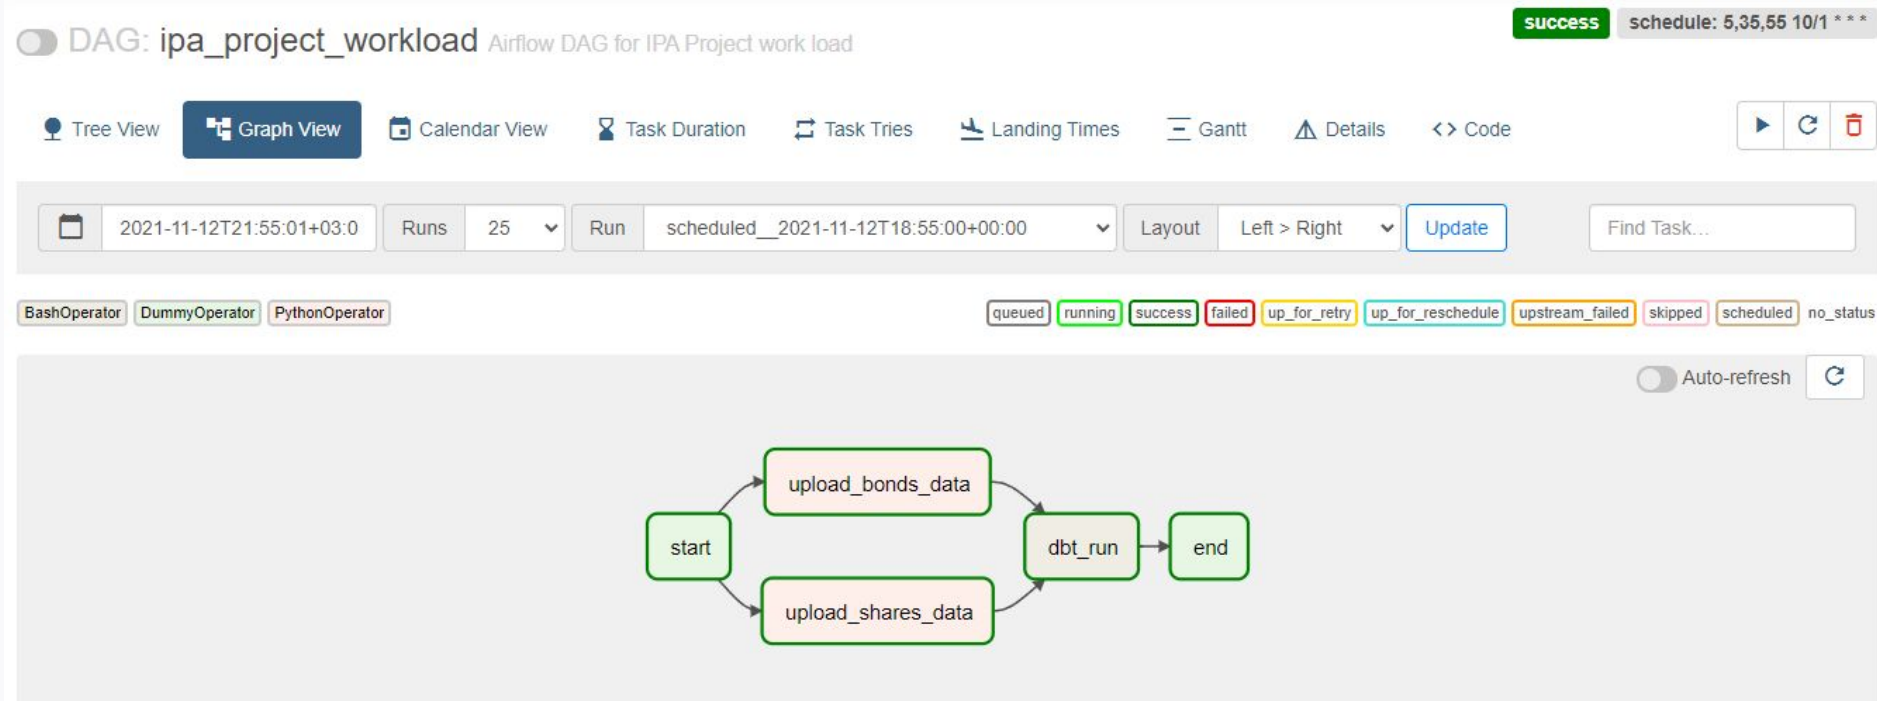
DAG: ipa_project_workload Airflow DAG for IPA Project work load

success schedule: 5,35,55 10/1 * * *

Tree View Graph View Calendar View Task Duration Task Tries Landing Times Gantt Details Code

2021-11-12T21:55:01+03:0 Runs 25 Run scheduled__2021-11-12T18:55:00+00:00 Layout Left > Right Update Find Task...

BashOperator DummyOperator PythonOperator

queued running success failed up_for_retry up_for_reschedule upstream_failed skipped scheduled no_status

Auto-refresh

upload_bonds_data
start
dbt_run
end
upload_shares_data